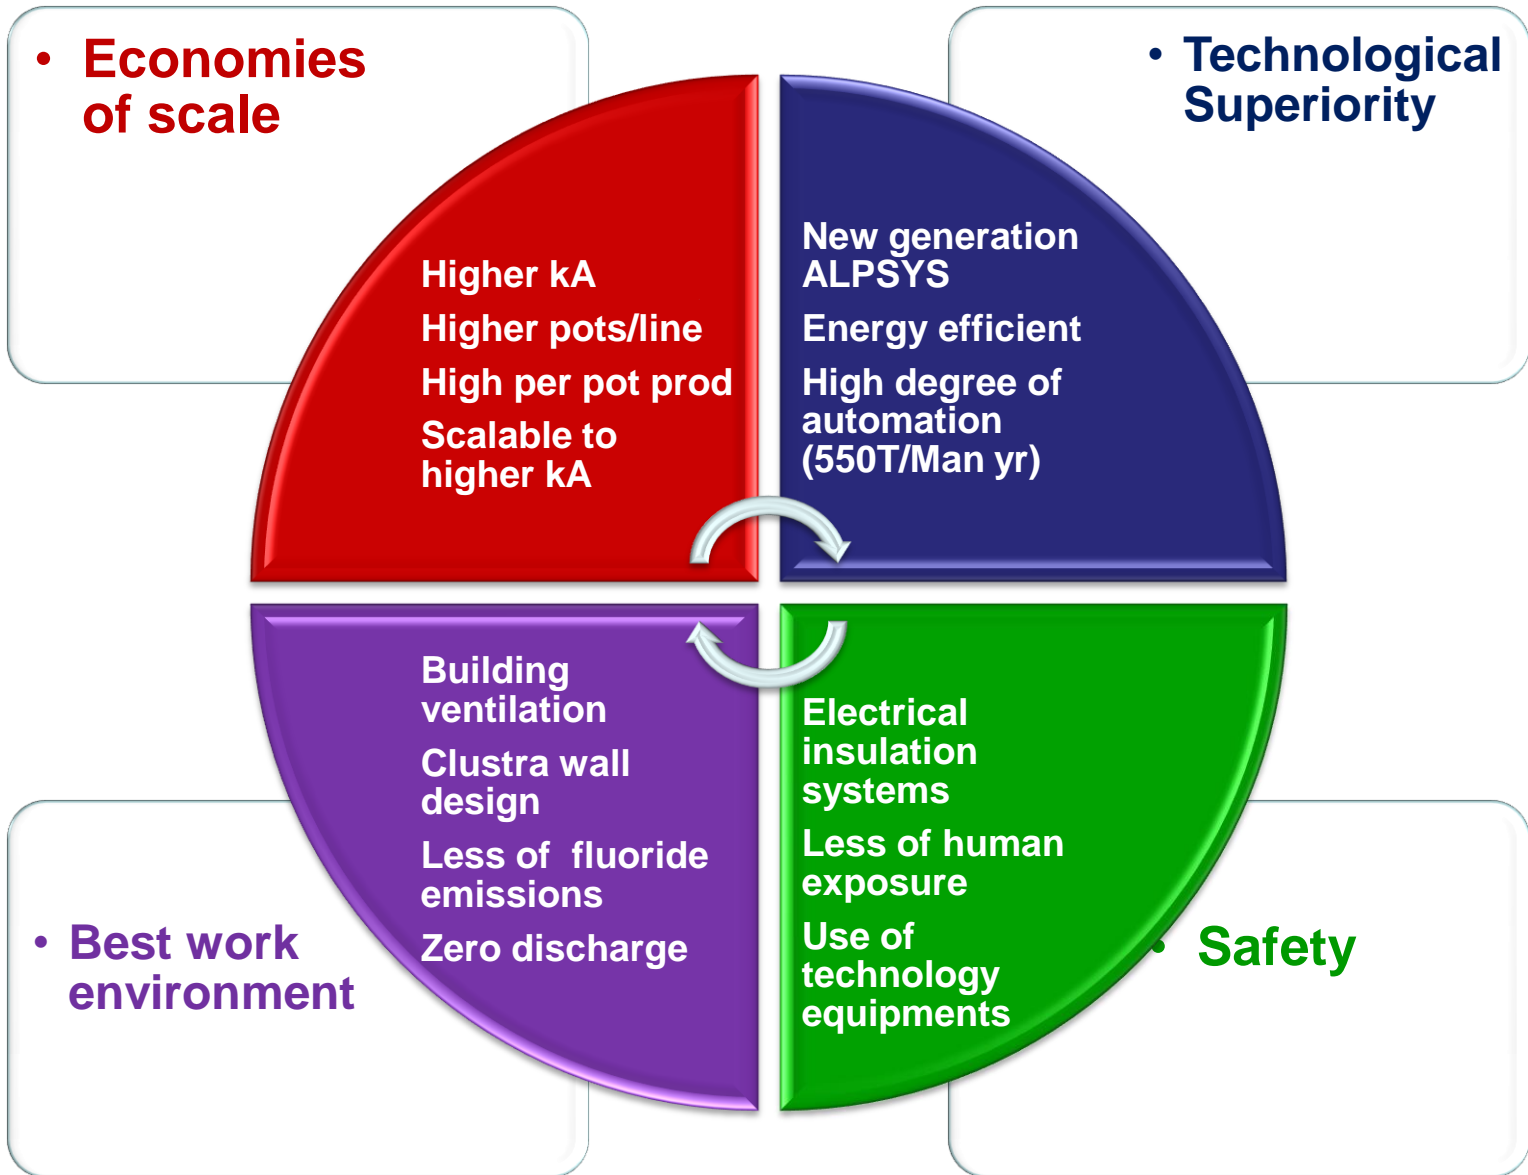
• Economies of scale

• Technological Superiority

Higher kA

Higher pots/line

High per pot prod

Scalable to higher kA

New generation ALPSYS

Energy efficient

High degree of automation (550T/Man yr)

Building ventilation

Clustra wall design

Less of  fluoride emissions

Zero discharge

Electrical insulation systems

Less of human exposure

Use of technology equipments

• Best work environment

• Safety